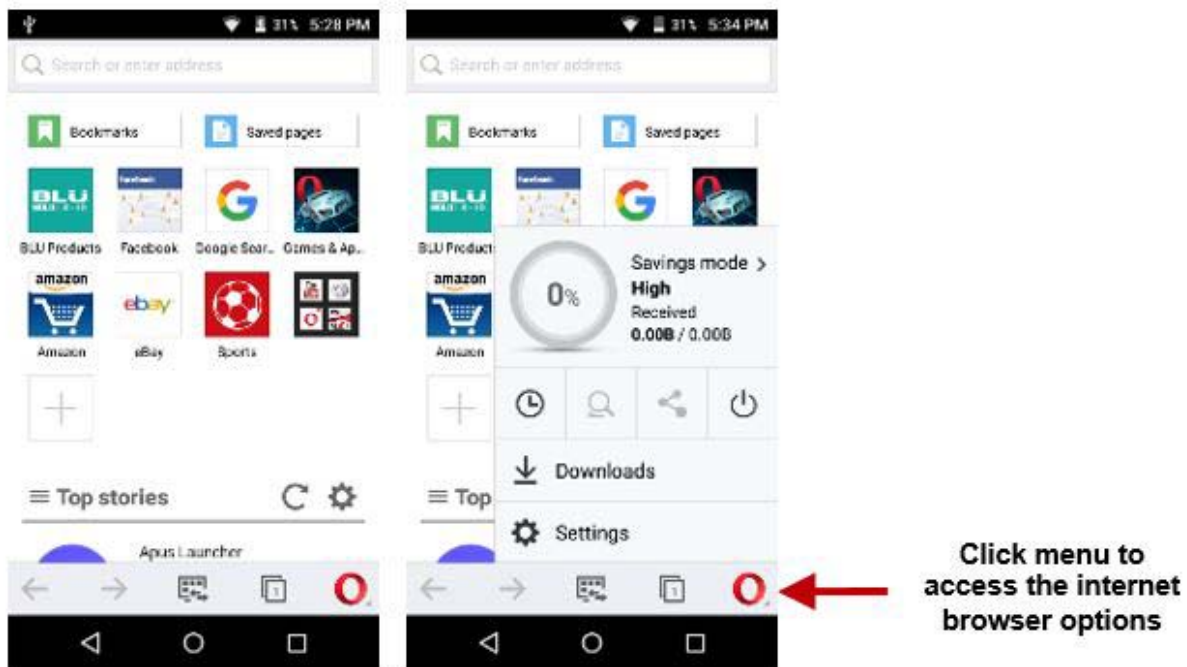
31% 5:28 PM

Search or enter address

Bookmarks

Saved pages

BLU Products

Facebook

Google Sear...

Games & Ap...

Amazon

eBay

Sports

≡ Top stories

Apus Launcher

31% 5:34 PM

Search or enter address

Bookmarks

Saved pages

BLU Products

Amazon

0%

Savings mode >

High

Received

0.00B / 0.00B

Downloads

Settings

≡ Top

Click menu to access the internet browser options